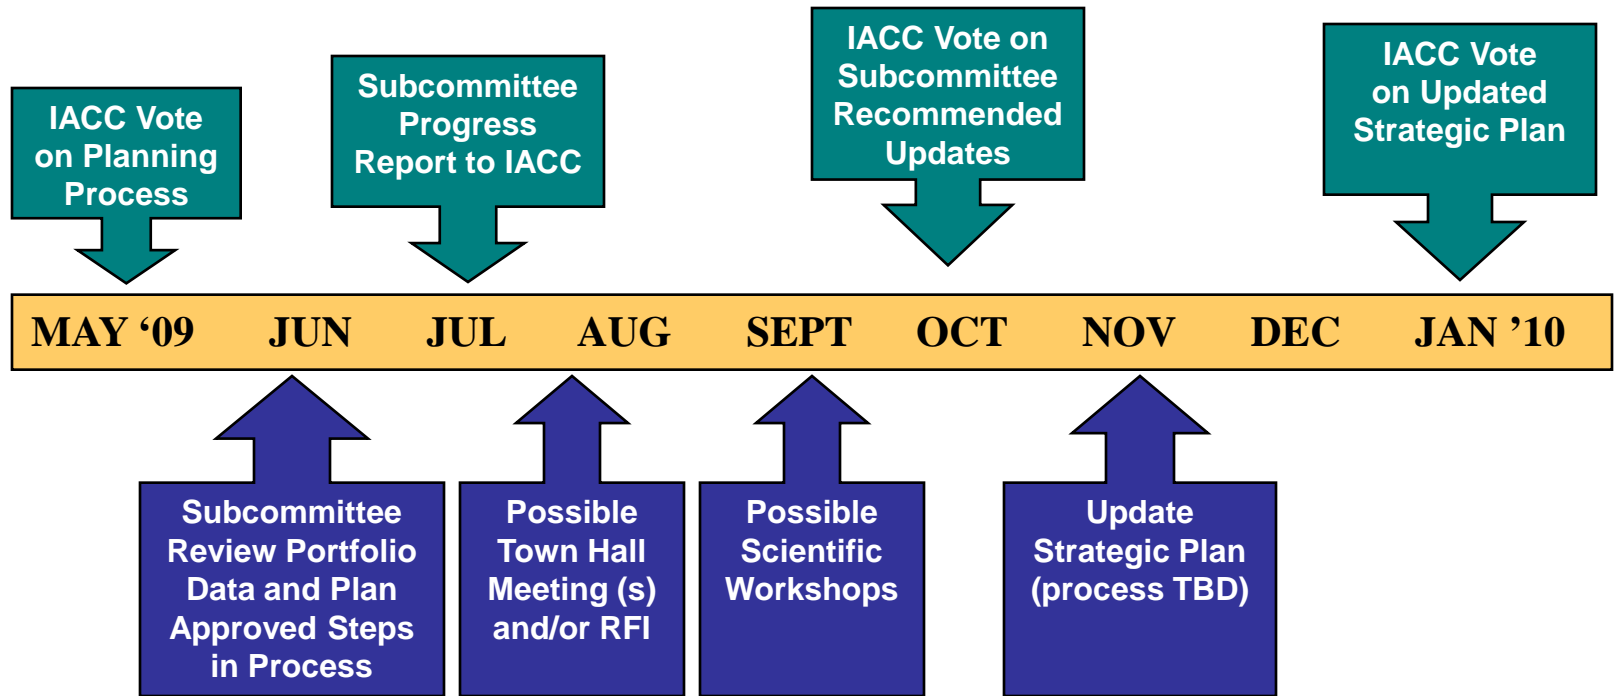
IACC Vote on Planning Process

Subcommittee Progress Report to IACC

IACC Vote on Subcommittee Recommended Updates

IACC Vote on Updated Strategic Plan

MAY ‘09 JUN JUL AUG SEPT OCT NOV DEC JAN ’10

Subcommittee Review Portfolio Data and Plan Approved Steps in Process

Possible Town Hall Meeting (s) and/or RFI

Possible Scientific Workshops

Update Strategic Plan (process TBD)